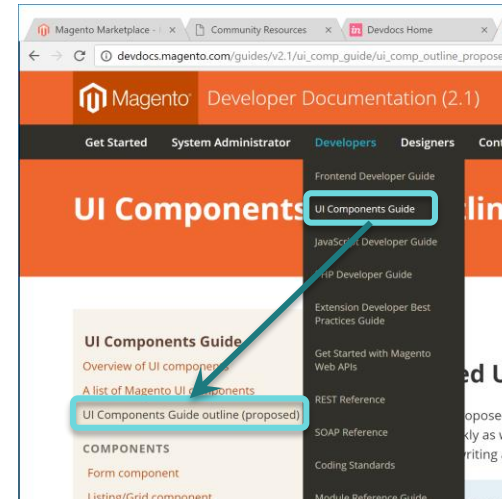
Magento Marketplace - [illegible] ×
Community Resources ×
Devdocs Home ×

devdocs.magento.com/guides/v2.1/ui_comp_guide/ui_comp_outline_propose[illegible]

Magento Developer Documentation (2.1)

Get Started System Administrator Developers Designers Con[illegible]

UI Components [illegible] lin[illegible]

Frontend Developer Guide
UI Components Guide
JavaScript Developer Guide
PHP Developer Guide
Extension Developer Best Practices Guide
Get Started with Magento Web APIs
REST Reference
SOAP Reference
Coding Standards
Module Reference Guide

UI Components Guide
Overview of UI compone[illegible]
A list of Magento UI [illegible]mponents
UI Components Guide outline (proposed)
COMPONENTS
Form component
Listing/Grid component

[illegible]ed U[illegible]
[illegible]ropose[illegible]
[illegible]kly as w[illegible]
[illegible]riting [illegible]